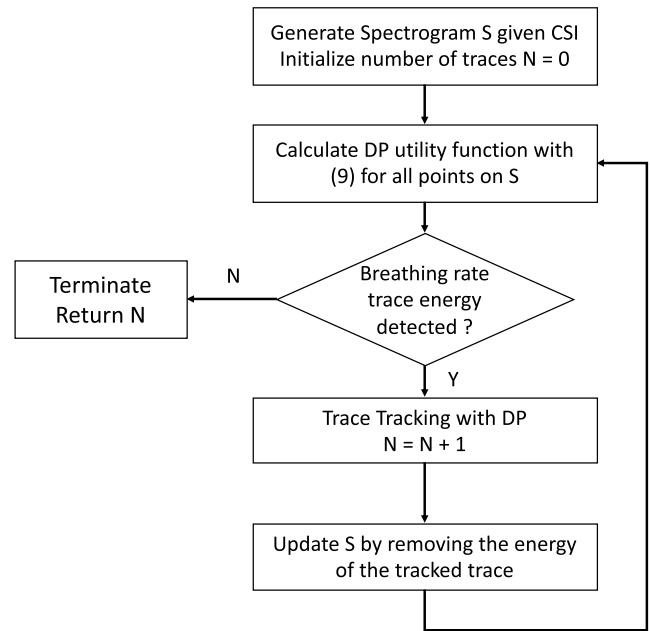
Generate Spectrogram S given CSI
Initialize number of traces N = 0

Calculate DP utility function with (9) for all points on S

Terminate
Return N

N

Breathing rate trace energy detected ?

Y

Trace Tracking with DP
N = N + 1

Update S by removing the energy of the tracked trace